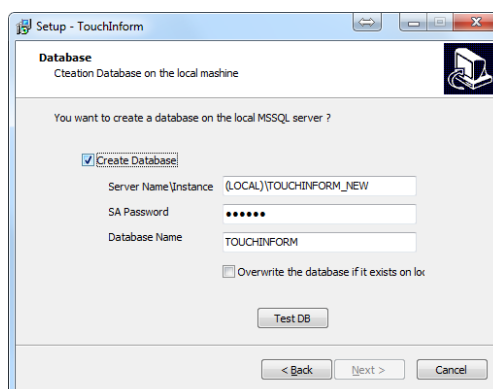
Setup - TouchInform

Database
Cteation Database on the local mashine

You want to create a database on the local MSSQL server ?

Create Database
Server Name\Instance (LOCAL)\TOUCHINFORM_NEW
SA Password ••••••
Database Name TOUCHINFORM
Overwrite the database if it exists on lo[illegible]

Test DB

< Back Next > Cancel